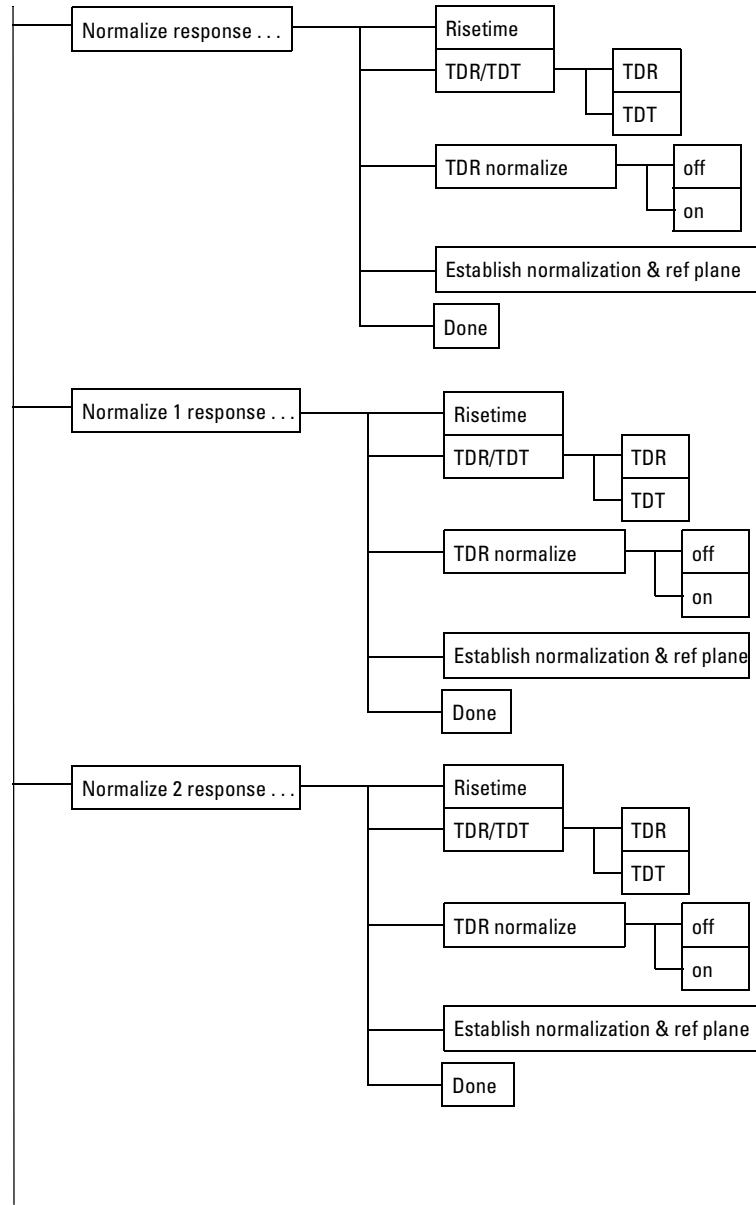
Normalize response . . .
Risetime
TDR/TDT
TDR
TDT
TDR normalize
off
on
Establish normalization & ref plane
Done

Normalize 1 response . . .
Risetime
TDR/TDT
TDR
TDT
TDR normalize
off
on
Establish normalization & ref plane
Done

Normalize 2 response . . .
Risetime
TDR/TDT
TDR
TDT
TDR normalize
off
on
Establish normalization & ref plane
Done